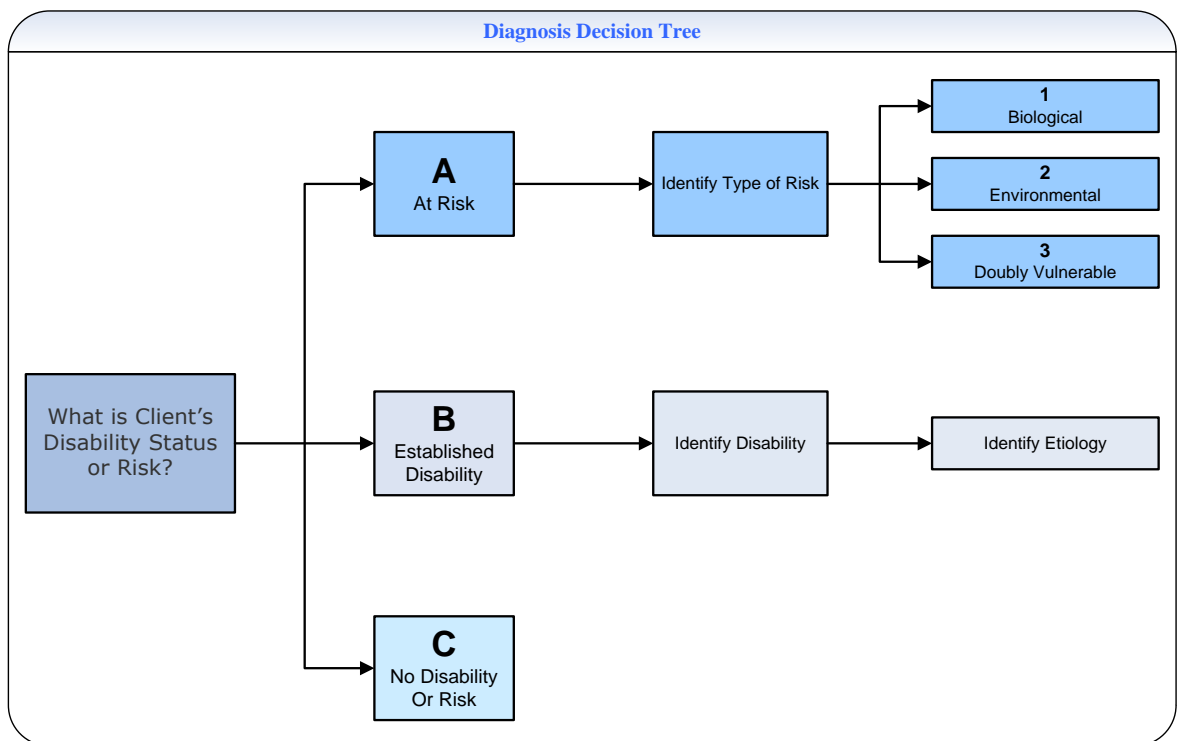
Diagnosis Decision Tree

What is Client's Disability Status or Risk?

A
At Risk

Identify Type of Risk

1
Biological

2
Environmental

3
Doubly Vulnerable

B
Established Disability

Identify Disability

Identify Etiology

C
No Disability Or Risk